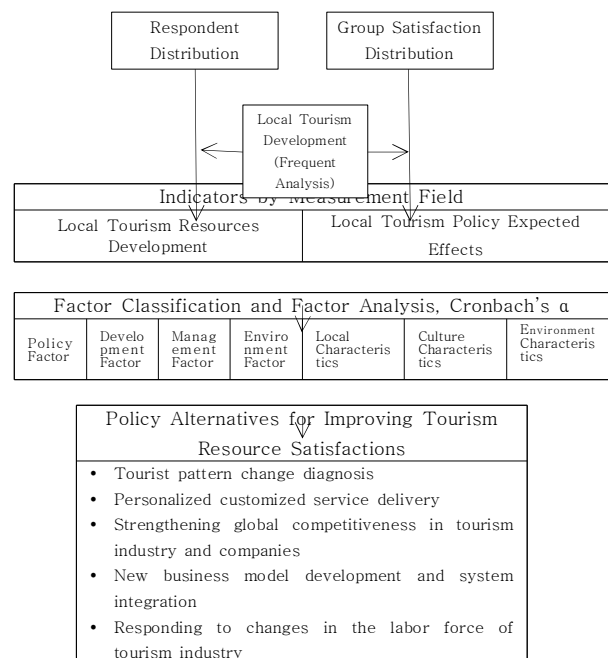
Respondent Distribution

Group Satisfaction Distribution

Local Tourism Development (Frequent Analysis)

Indicators by Measurement Field

| Local Tourism Resources Development | Local Tourism Policy Expected Effects |
|---|---|

Factor Classification and Factor Analysis, Cronbach's α

| Policy Factor | Development Factor | Management Factor | Environment Factor | Local Characteristics | Culture Characteristics | Environment Characteristics |
|---|---|---|---|---|---|---|

Policy Alternatives for Improving Tourism Resource Satisfactions

• Tourist pattern change diagnosis
• Personalized customized service delivery
• Strengthening global competitiveness in tourism industry and companies
• New business model development and system integration
• Responding to changes in the labor force of tourism industry